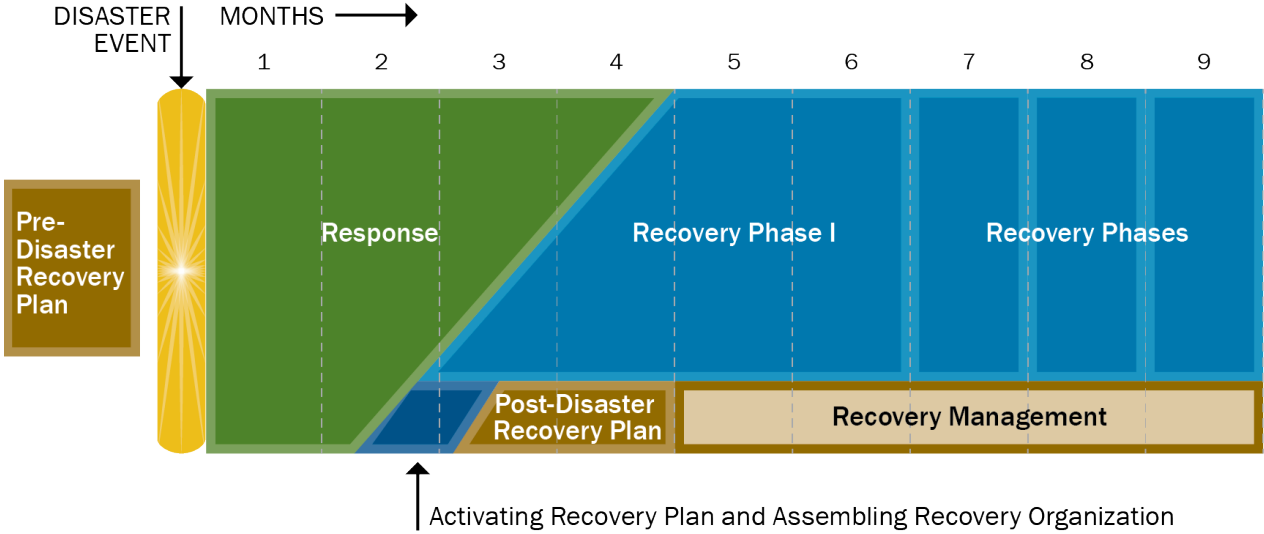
DISASTER EVENT

MONTHS

1 2 3 4 5 6 7 8 9

Pre-Disaster Recovery Plan

Response

Recovery Phase I

Recovery Phases

Post-Disaster Recovery Plan

Recovery Management

Activating Recovery Plan and Assembling Recovery Organization